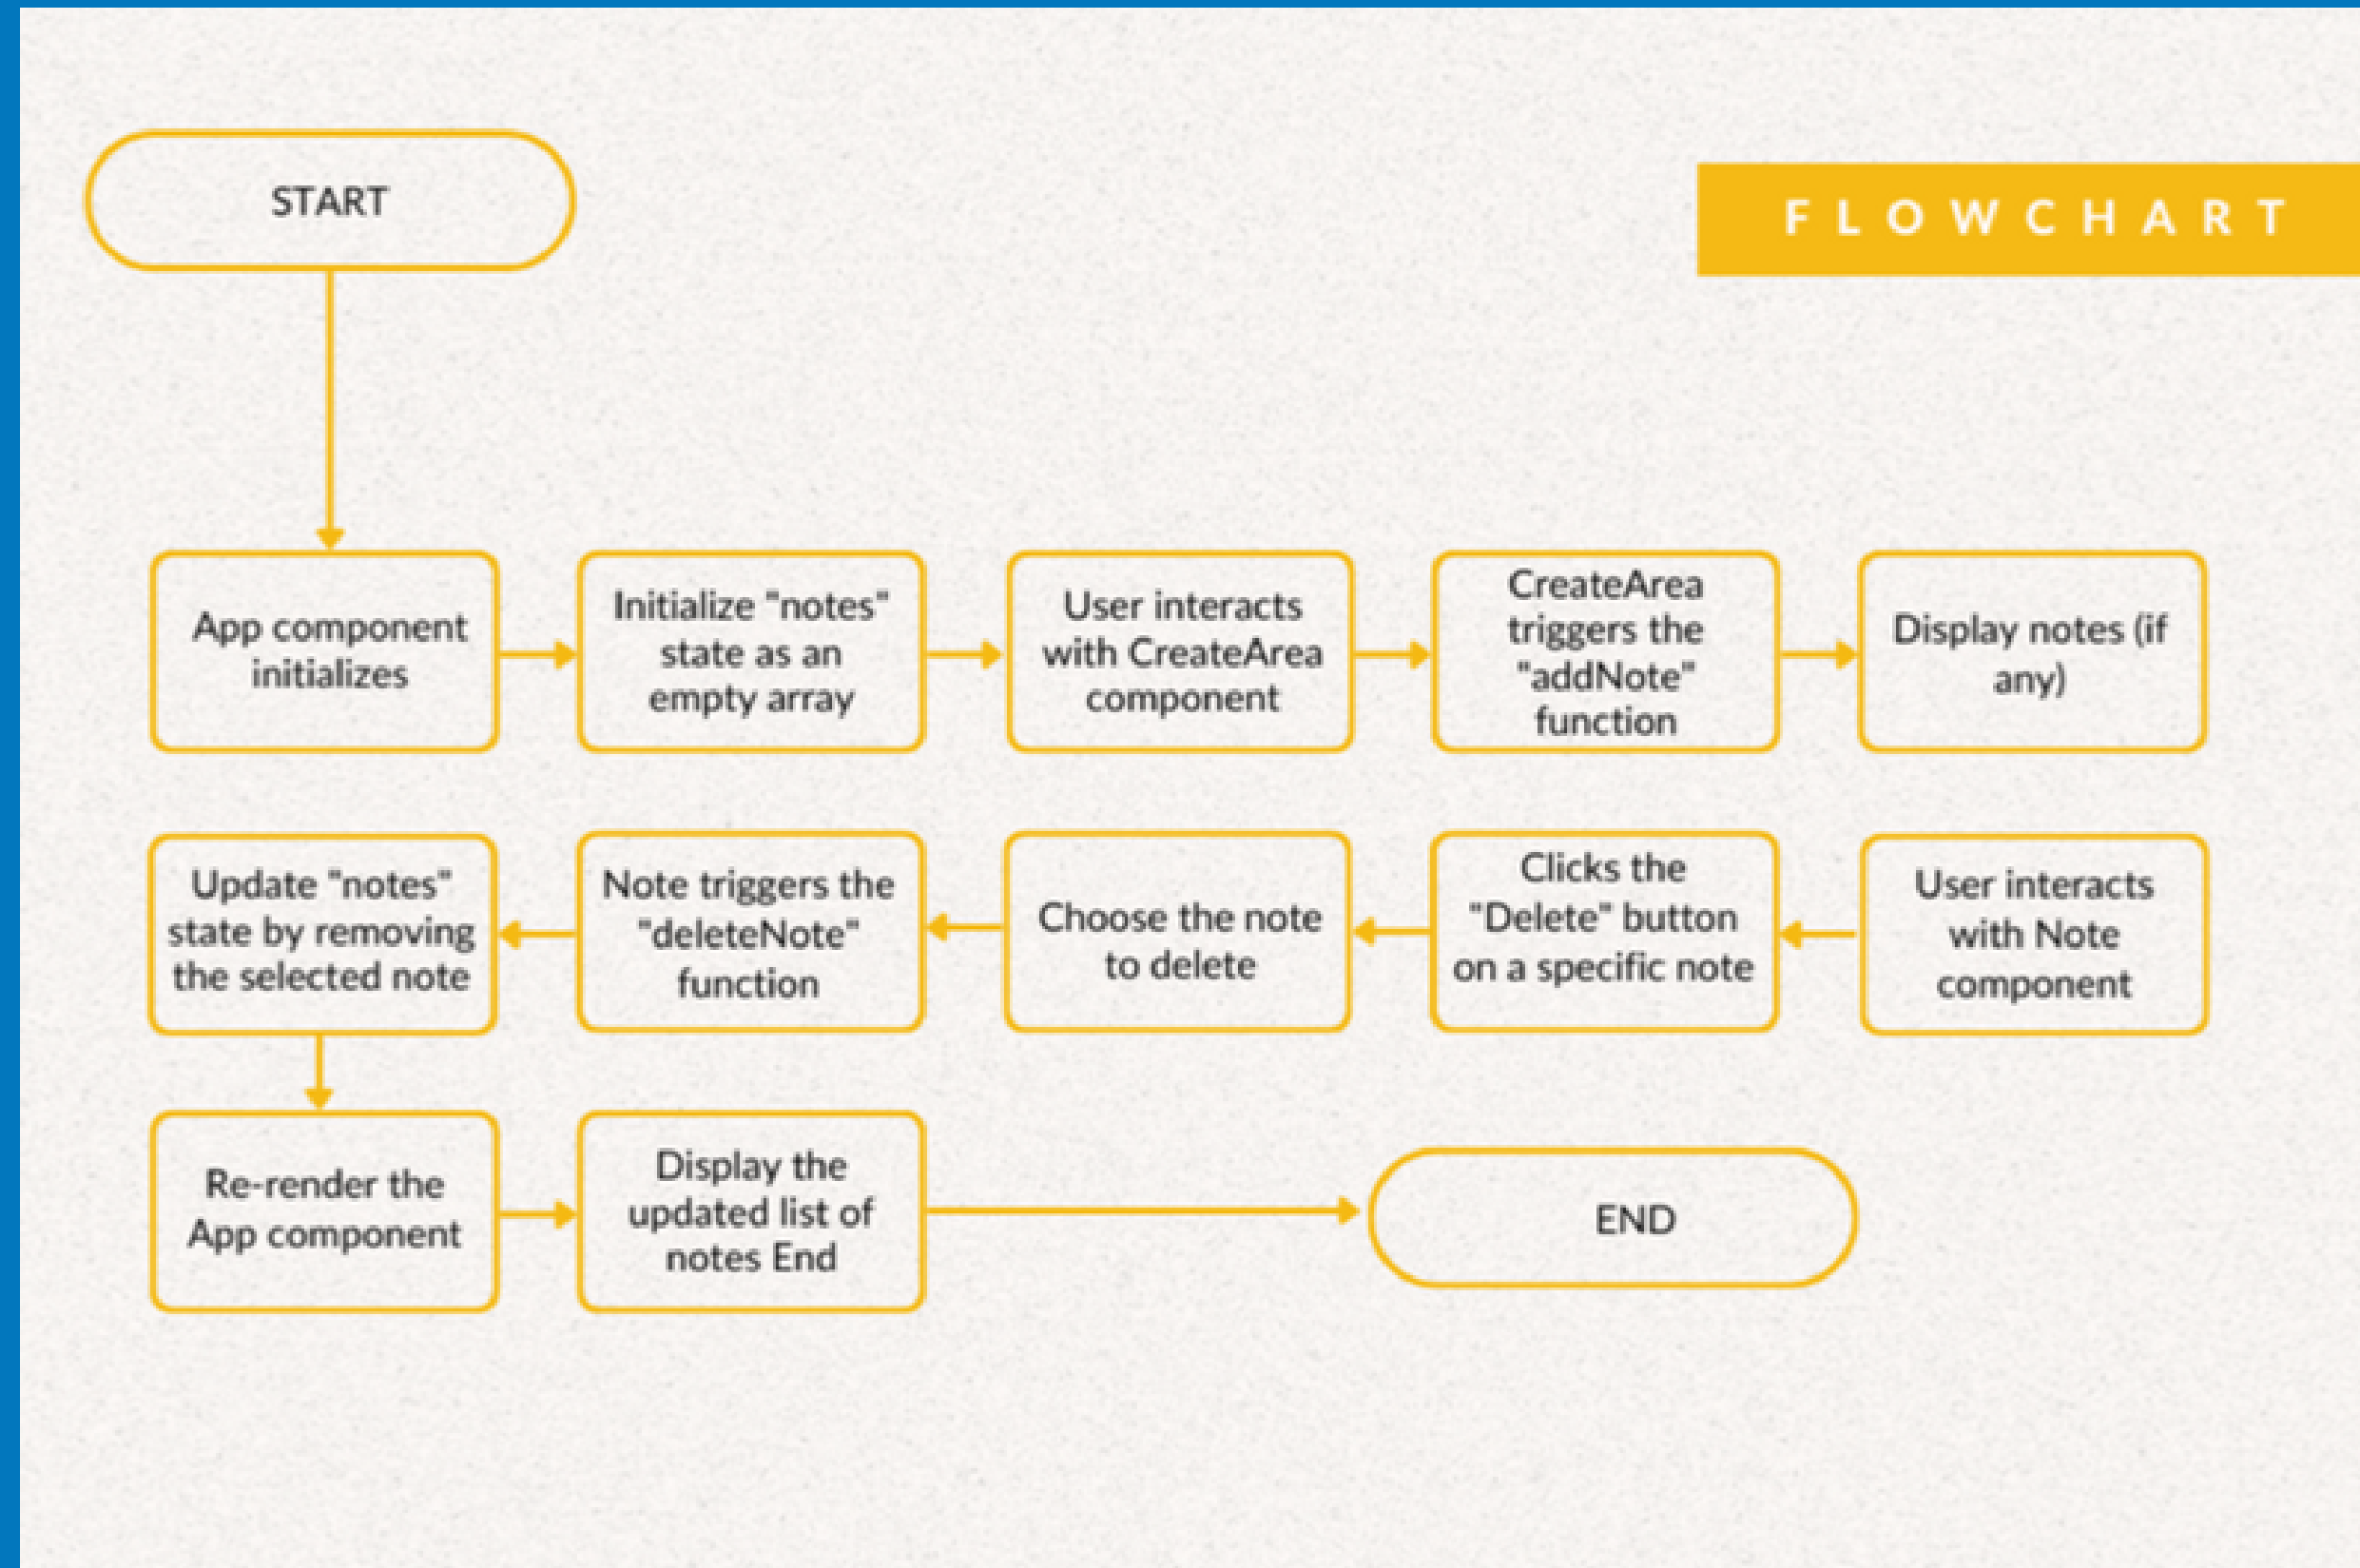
FLOWCHART

START

App component initializes

Initialize "notes" state as an empty array

User interacts with CreateArea component

CreateArea triggers the "addNote" function

Display notes (if any)

User interacts with Note component

Clicks the "Delete" button on a specific note

Choose the note to delete

Note triggers the "deleteNote" function

Update "notes" state by removing the selected note

Re-render the App component

Display the updated list of notes End

END